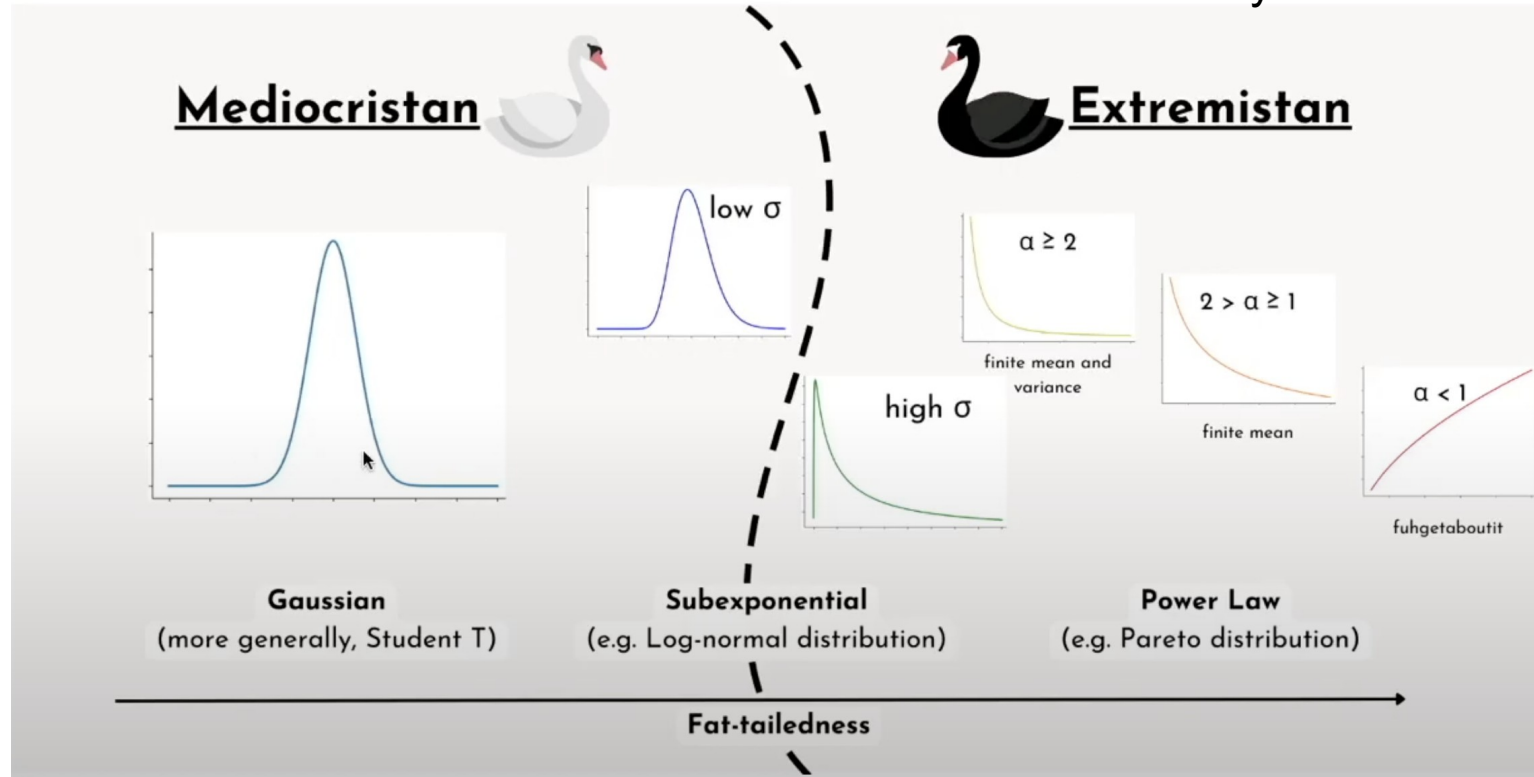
Mediocristan

Extremistan

low $\sigma$

$\alpha \geq 2$

finite mean and variance

$2 > \alpha \geq 1$

finite mean

high $\sigma$

$\alpha < 1$

fuhgetaboutit

Gaussian
(more generally, Student T)

Subexponential
(e.g. Log-normal distribution)

Power Law
(e.g. Pareto distribution)

Fat-tailedness